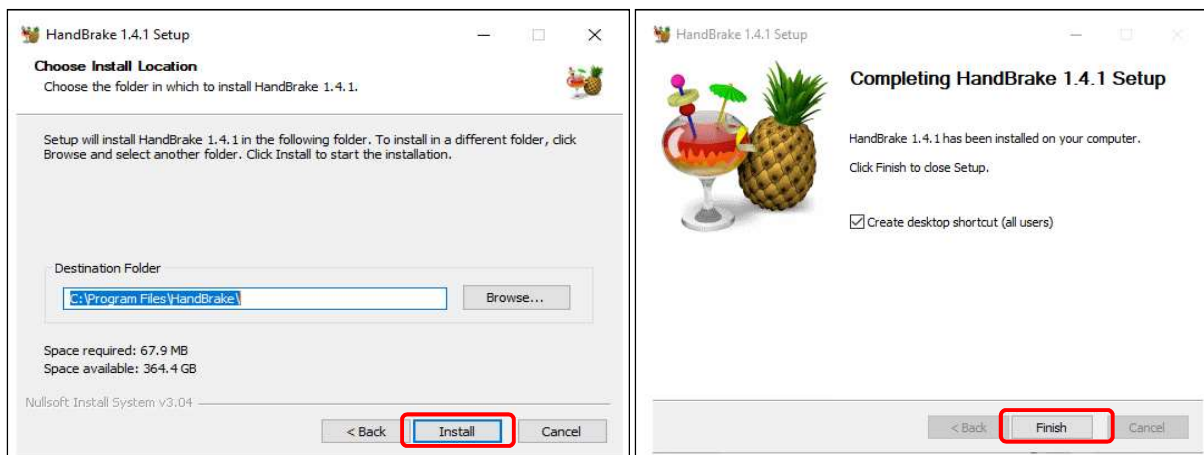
HandBrake 1.4.1 Setup

Choose Install Location

Choose the folder in which to install HandBrake 1.4.1.

Setup will install HandBrake 1.4.1 in the following folder. To install in a different folder, click Browse and select another folder. Click Install to start the installation.

Destination Folder

C:\Program Files\HandBrake\

Browse...

Space required: 67.9 MB
Space available: 364.4 GB

Nullsoft Install System v3.04

< Back

Install

Cancel

HandBrake 1.4.1 Setup

Completing HandBrake 1.4.1 Setup

HandBrake 1.4.1 has been installed on your computer.

Click Finish to close Setup.

Create desktop shortcut (all users)

< Back

Finish

Cancel